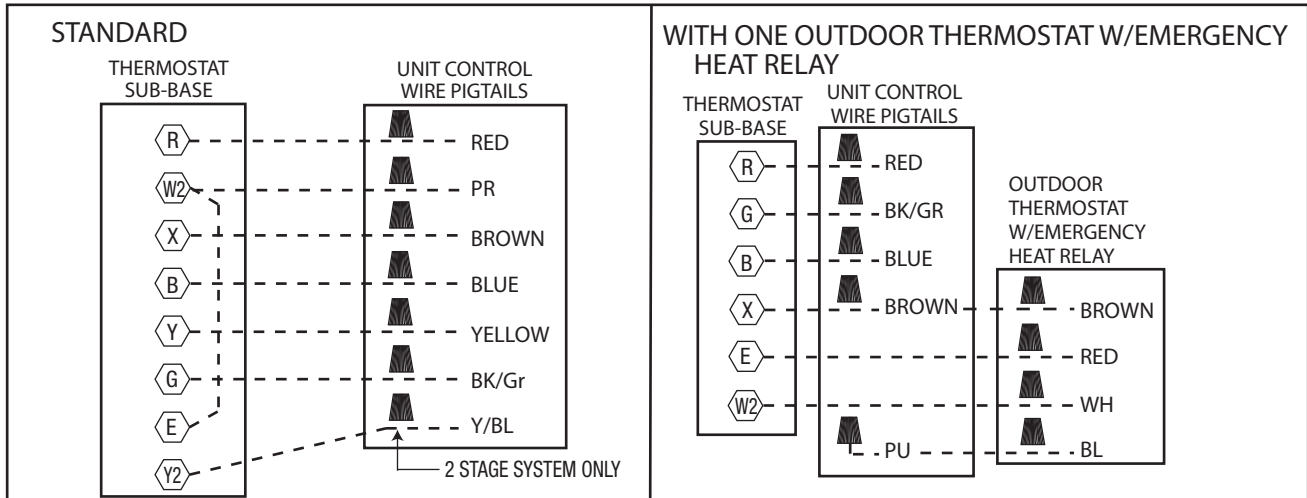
STANDARD

THERMOSTAT SUB-BASE

UNIT CONTROL WIRE PIGTAILS

R

RED

W2

PR

X

BROWN

B

BLUE

Y

YELLOW

G

BK/Gr

E

Y/BL

Y2

2 STAGE SYSTEM ONLY

WITH ONE OUTDOOR THERMOSTAT W/EMERGENCY HEAT RELAY

THERMOSTAT SUB-BASE

UNIT CONTROL WIRE PIGTAILS

R

RED

G

BK/GR

B

BLUE

X

BROWN

E

W2

PU

OUTDOOR THERMOSTAT W/EMERGENCY HEAT RELAY

BROWN

RED

WH

BL